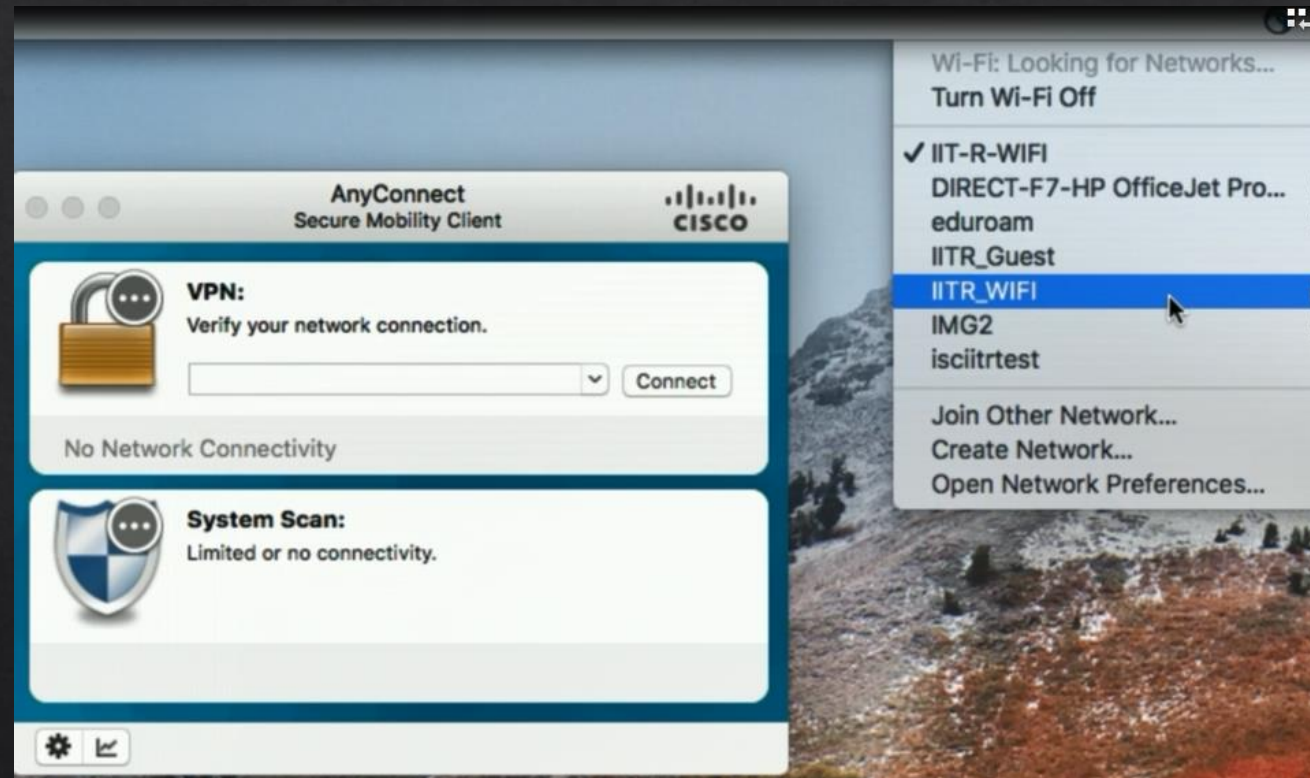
Wi-Fi: Looking for Networks...
Turn Wi-Fi Off

✓ IIT-R-WIFI
DIRECT-F7-HP OfficeJet Pro...
eduroam
IITR_Guest
IITR_WIFI
IMG2
isciitrtest

Join Other Network...
Create Network...
Open Network Preferences...

AnyConnect
Secure Mobility Client

cisco

VPN:
Verify your network connection.

Connect

No Network Connectivity

System Scan:
Limited or no connectivity.